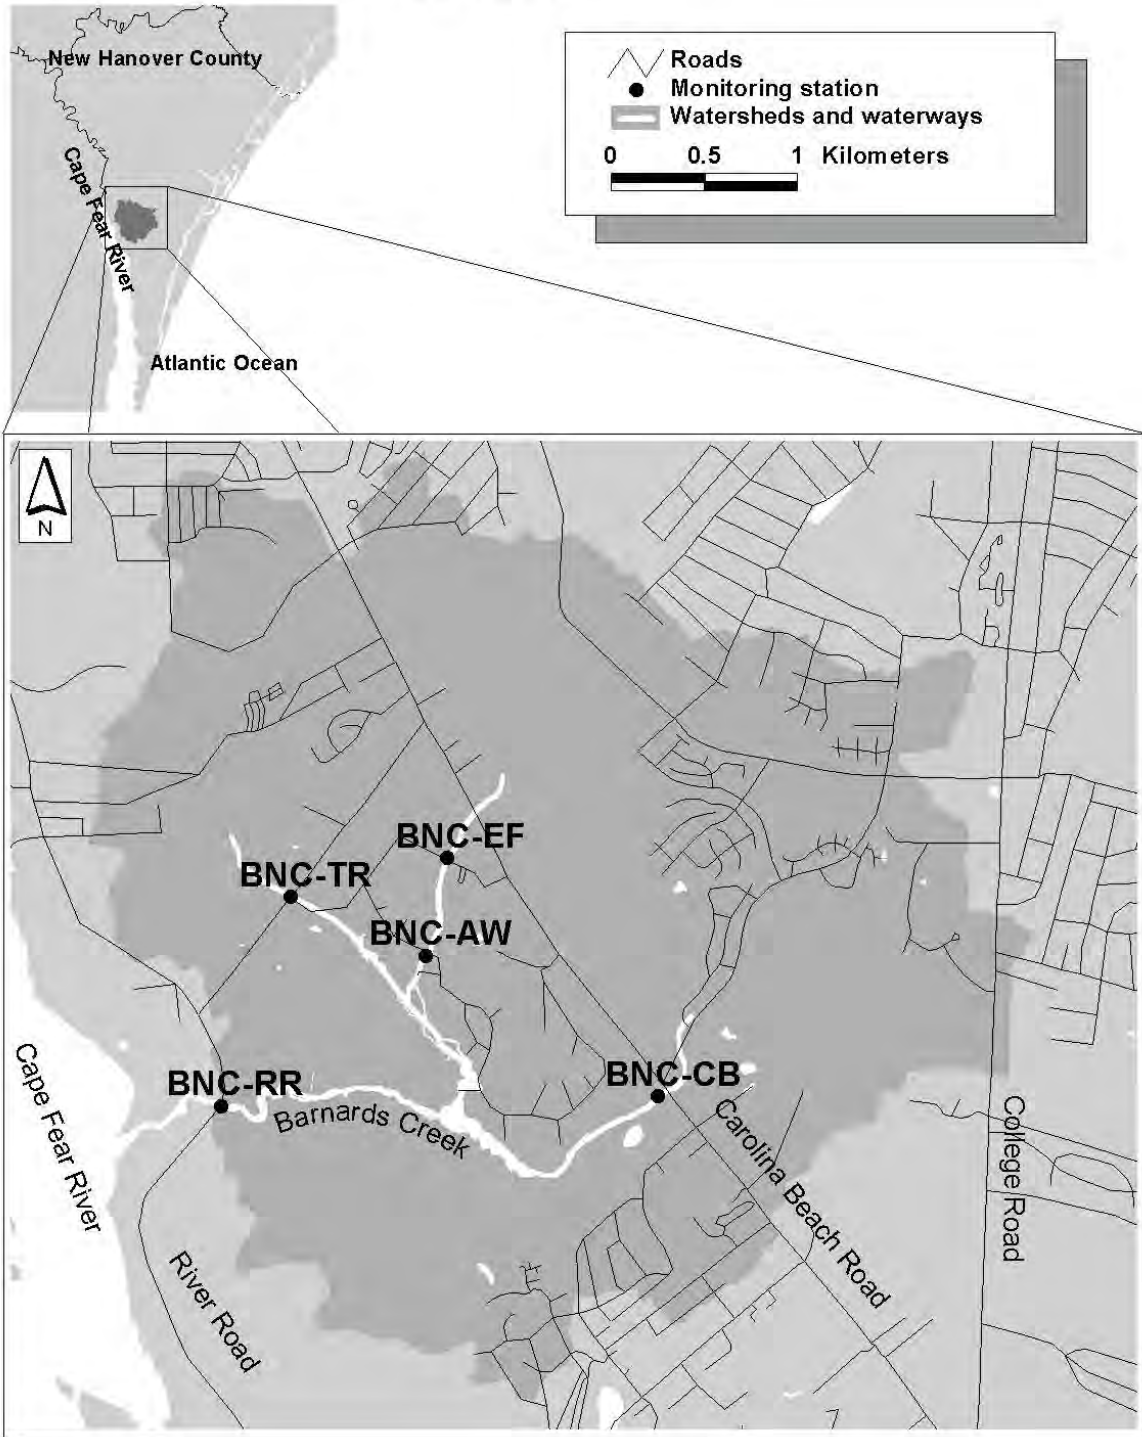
New Hanover County

Cape Fear River

Atlantic Ocean

Roads
Monitoring station
Watersheds and waterways
0 0.5 1 Kilometers

N

BNC-EF
BNC-TR
BNC-AW
BNC-RR
BNC-CB
Barnards Creek
Cape Fear River
River Road
Carolina Beach Road
College Road